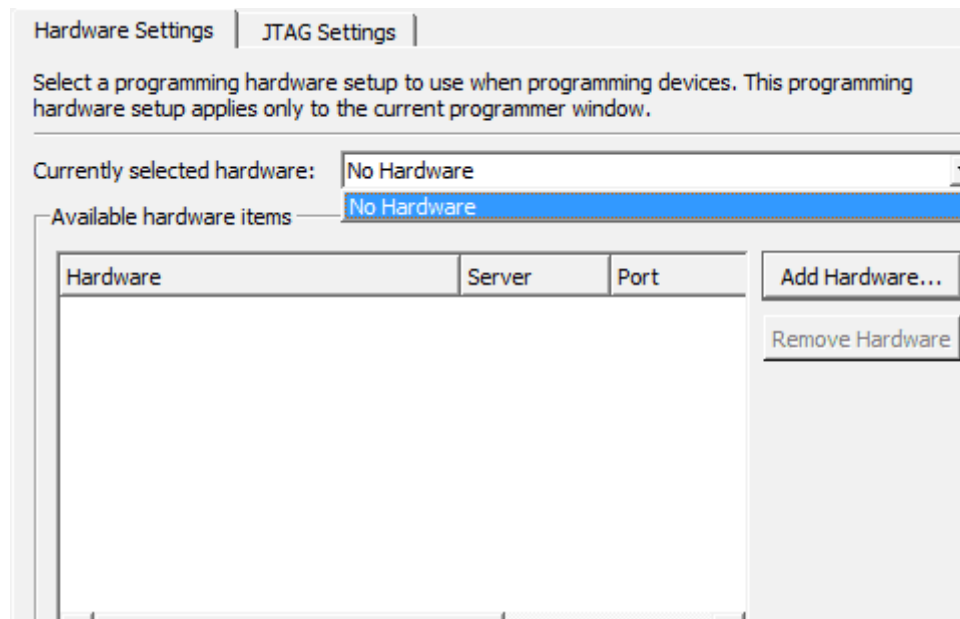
Hardware Settings | JTAG Settings

Select a programming hardware setup to use when programming devices. This programming hardware setup applies only to the current programmer window.

Currently selected hardware: No Hardware

No Hardware

Available hardware items

| Hardware | Server | Port |
|---|---|---|

Add Hardware...

Remove Hardware